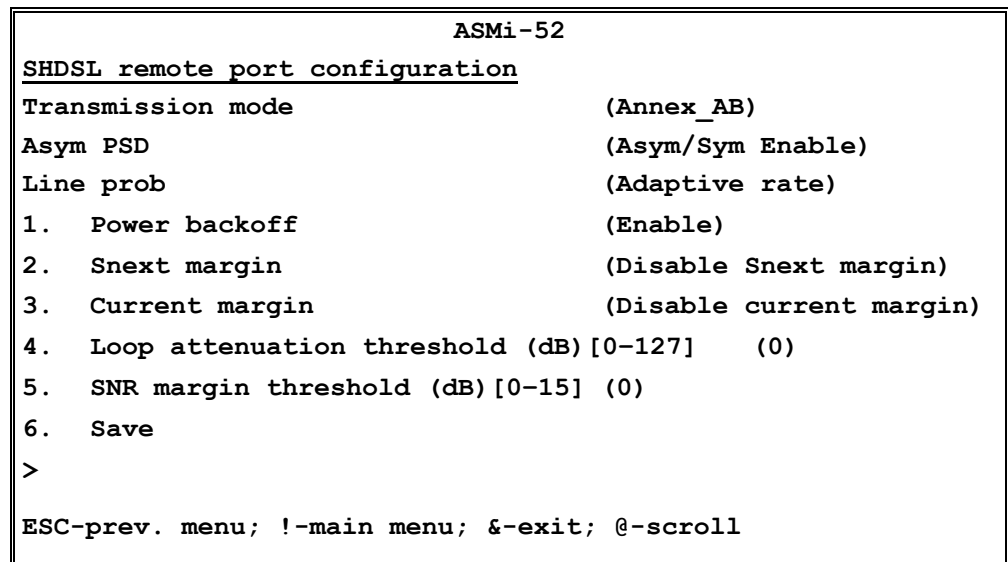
ASMi-52

SHDSL remote port configuration

Transmission mode (Annex_AB)

Asym PSD (Asym/Sym Enable)

Line prob (Adaptive rate)

1. Power backoff (Enable)

2. Snext margin (Disable Snext margin)

3. Current margin (Disable current margin)

4. Loop attenuation threshold (dB)[0–127] (0)

5. SNR margin threshold (dB)[0–15] (0)

6. Save

>

ESC-prev. menu; !-main menu; &-exit; @-scroll